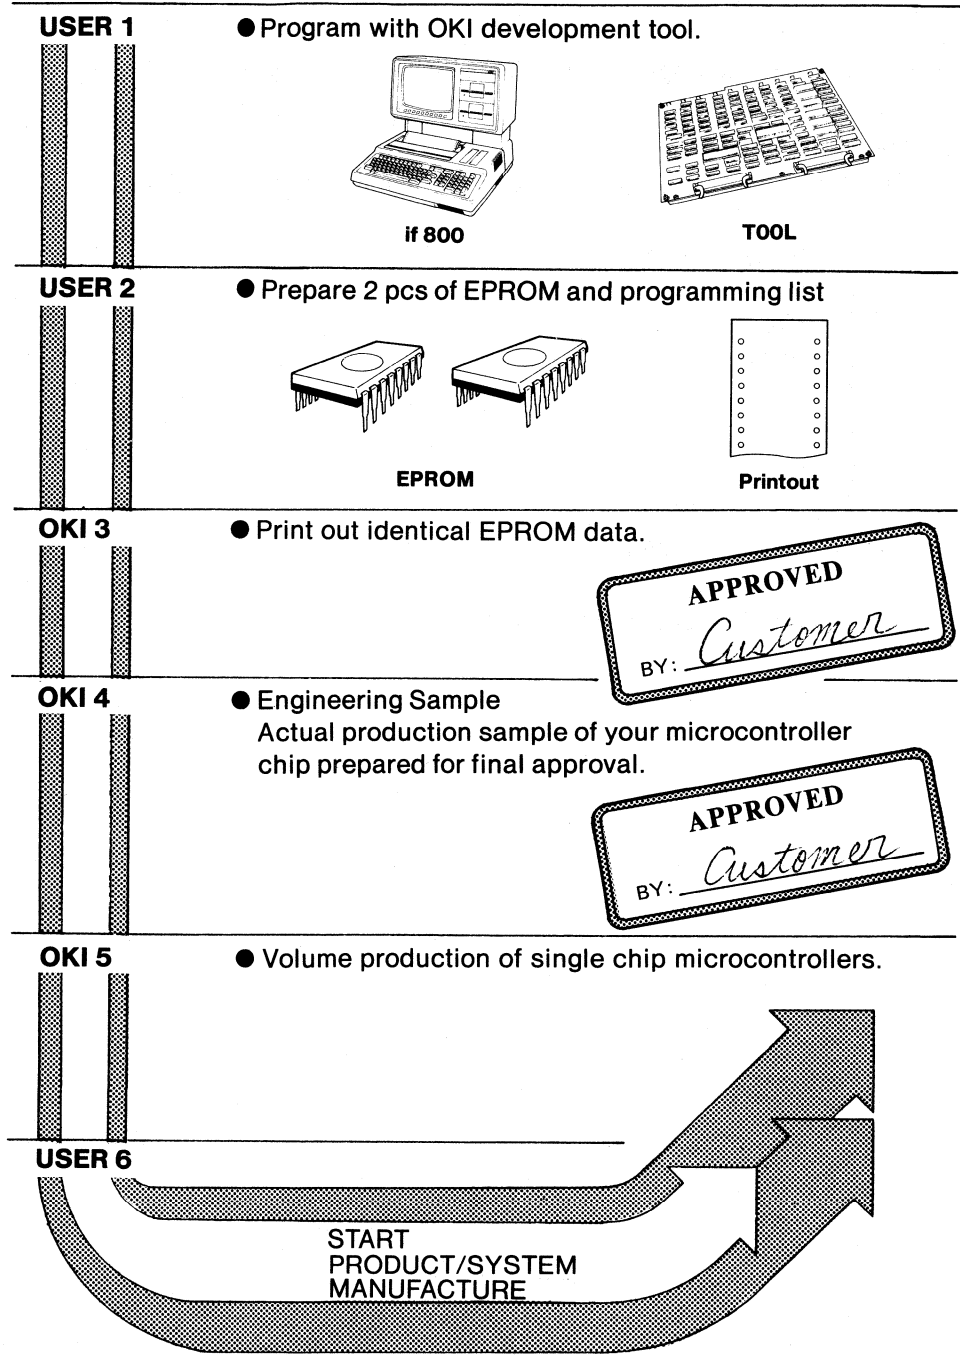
USER 1

● Program with OKI development tool.

if 800

TOOL

USER 2

● Prepare 2 pcs of EPROM and programming list

EPROM

Printout

OKI 3

● Print out identical EPROM data.

APPROVED
BY: Customer

OKI 4

● Engineering Sample
Actual production sample of your microcontroller chip prepared for final approval.

APPROVED
BY: Customer

OKI 5

● Volume production of single chip microcontrollers.

USER 6

START
PRODUCT/SYSTEM
MANUFACTURE